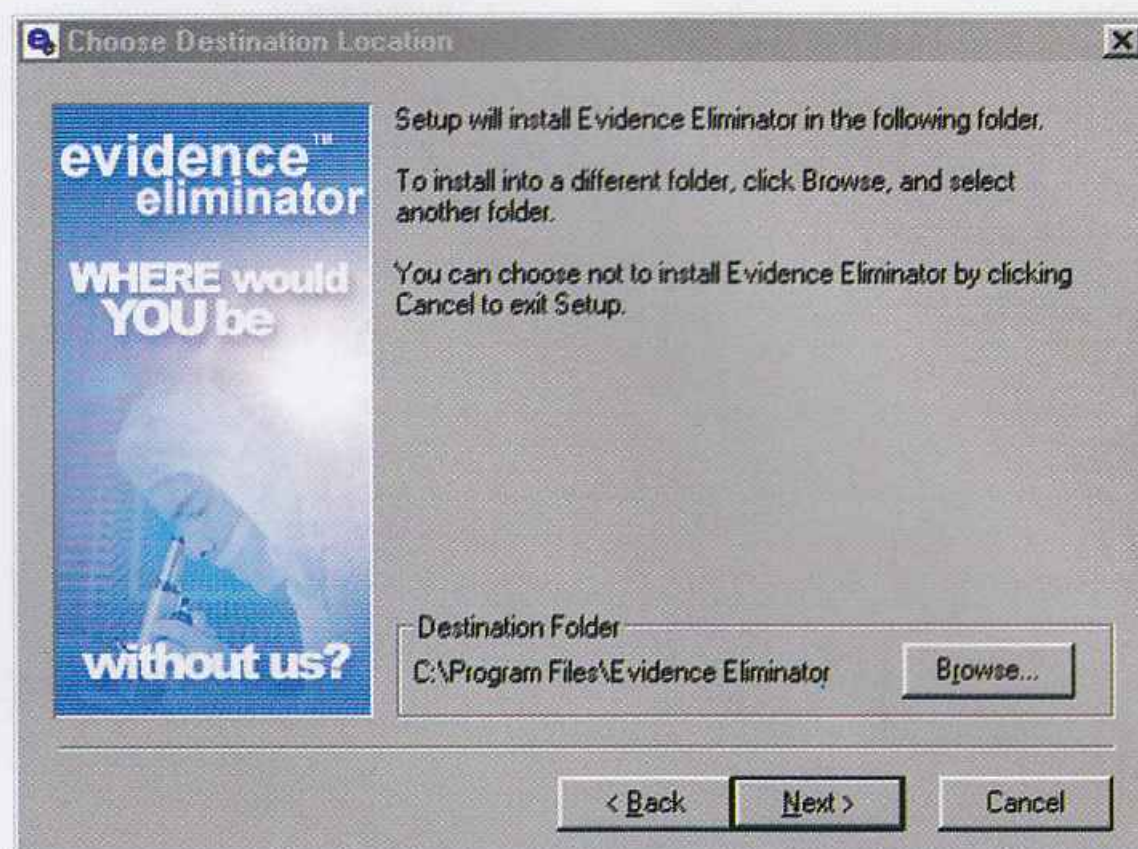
Choose Destination Location

evidence™ eliminator

WHERE would YOU be

without us?

Setup will install Evidence Eliminator in the following folder.

To install into a different folder, click Browse, and select another folder.

You can choose not to install Evidence Eliminator by clicking Cancel to exit Setup.

Destination Folder

C:\Program Files\Evidence Eliminator

Browse...

< Back

Next >

Cancel